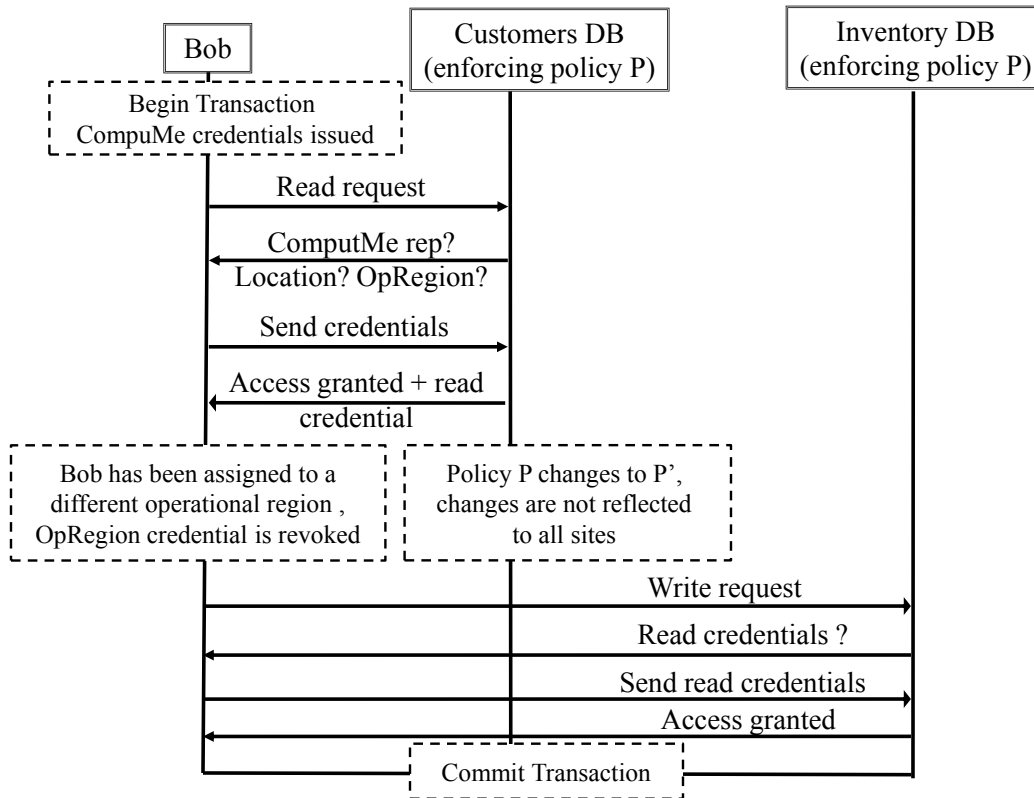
Bob

Customers DB (enforcing policy P)

Inventory DB (enforcing policy P)

Begin Transaction CompuMe credentials issued

Read request

ComputMe rep? Location? OpRegion?

Send credentials

Access granted + read credential

Bob has been assigned to a different operational region , OpRegion credential is revoked

Policy P changes to P', changes are not reflected to all sites

Write request

Read credentials ?

Send read credentials

Access granted

Commit Transaction